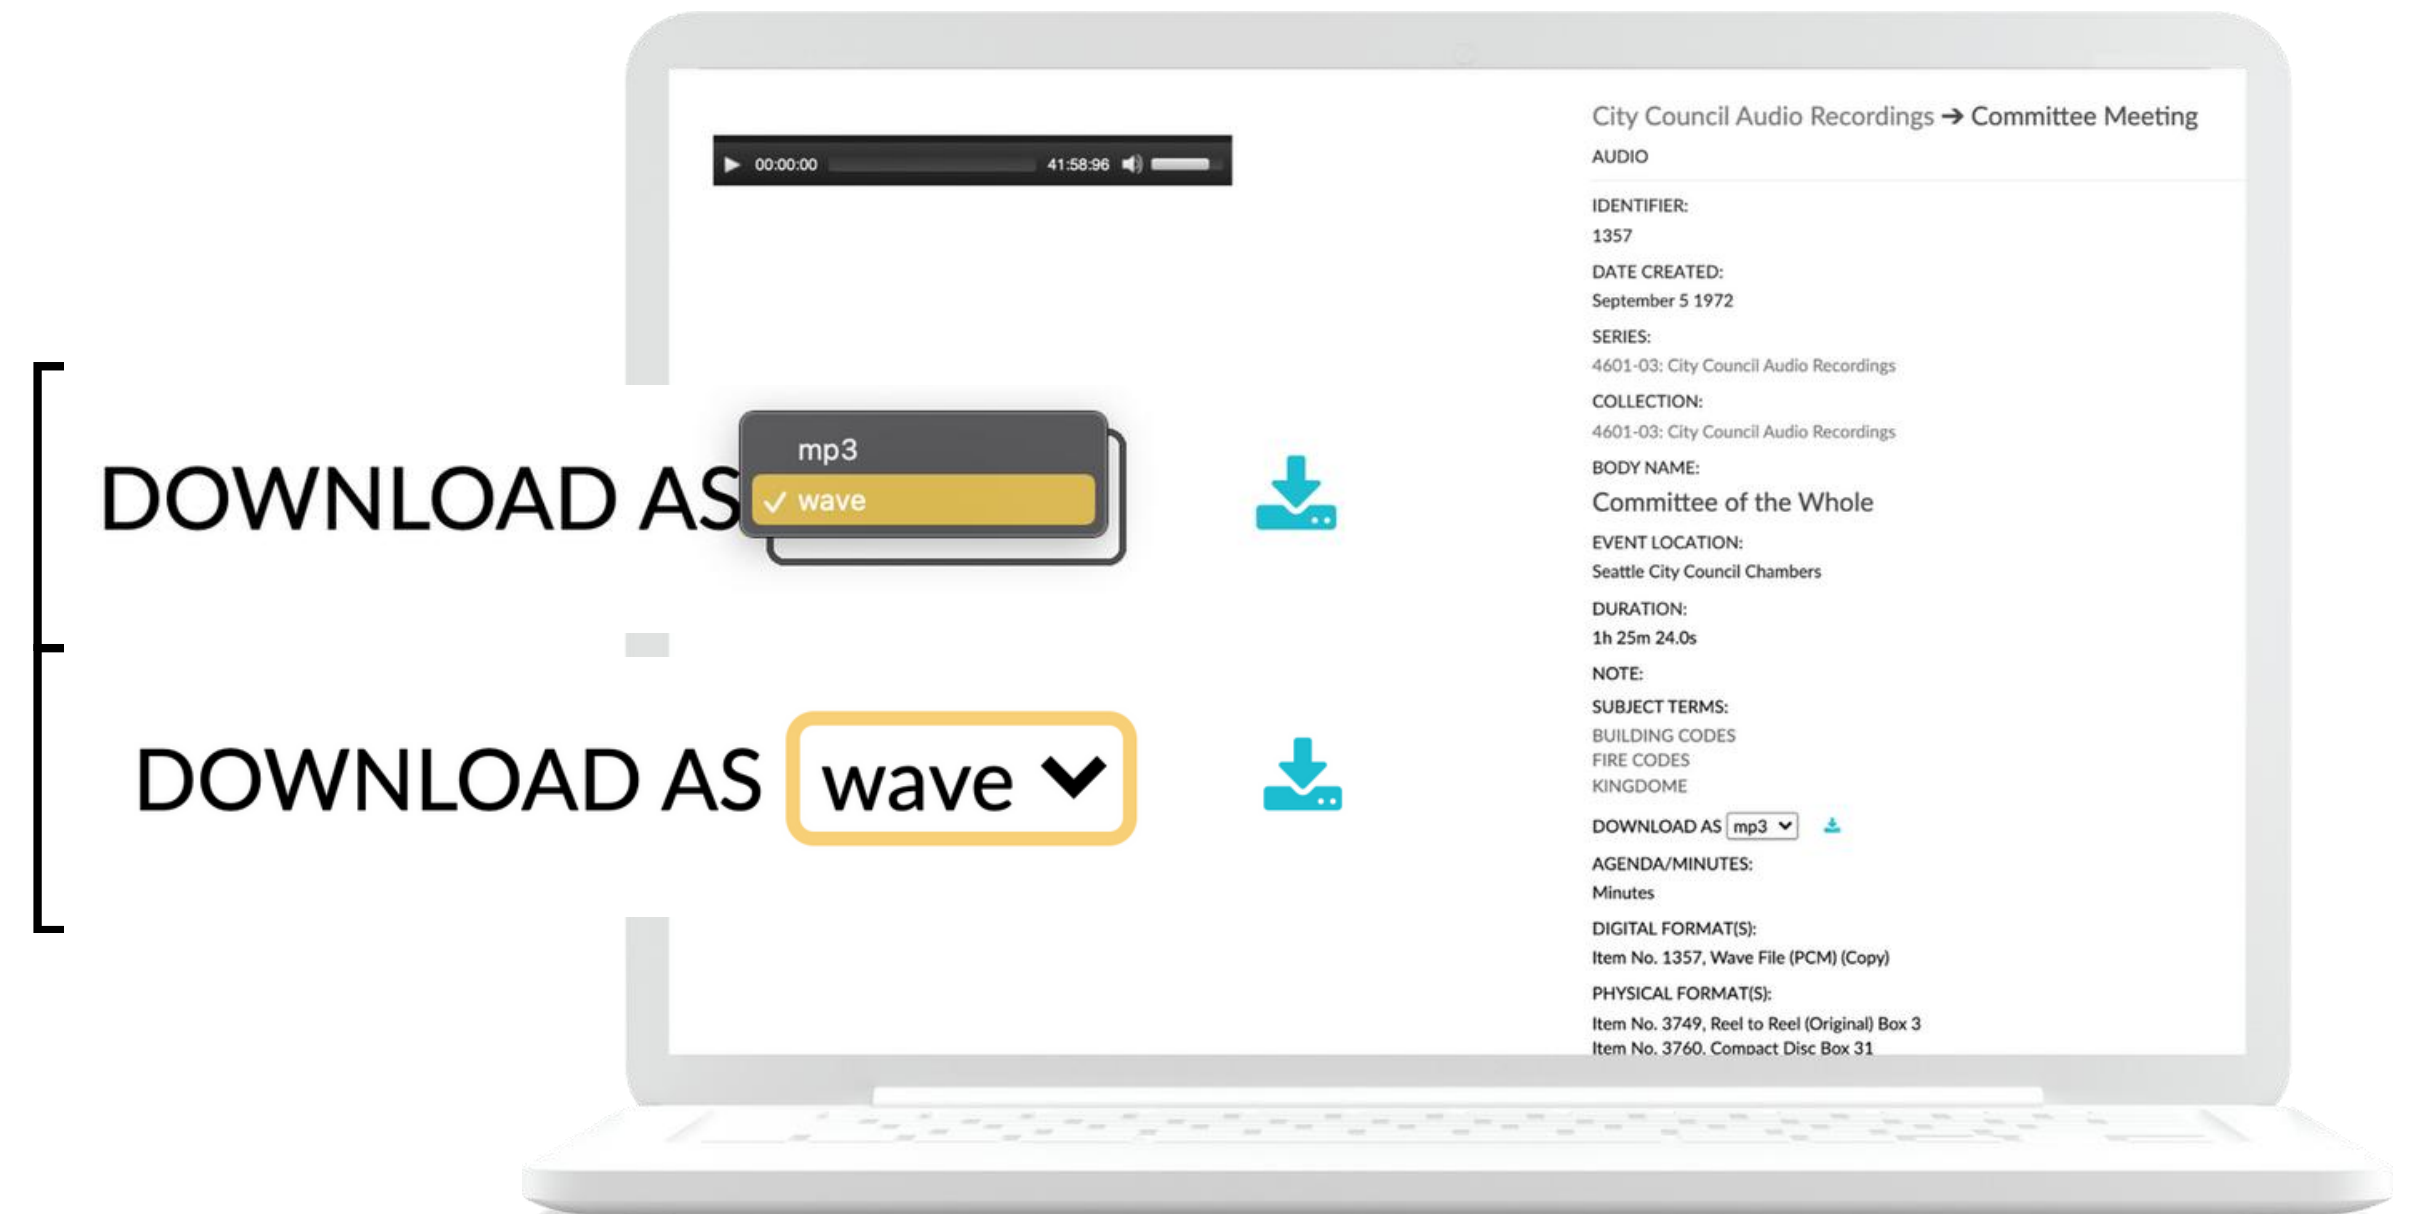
00:00:00 41:58:96

DOWNLOAD AS mp3 ✓ wave

DOWNLOAD AS wave

City Council Audio Recordings → Committee Meeting

AUDIO

IDENTIFIER:
1357

DATE CREATED:
September 5 1972

SERIES:
4601-03: City Council Audio Recordings

COLLECTION:
4601-03: City Council Audio Recordings

BODY NAME:
Committee of the Whole

EVENT LOCATION:
Seattle City Council Chambers

DURATION:
1h 25m 24.0s

NOTE:

SUBJECT TERMS:
BUILDING CODES
FIRE CODES
KINGDOME

DOWNLOAD AS mp3

AGENDA/MINUTES:
Minutes

DIGITAL FORMAT(S):
Item No. 1357, Wave File (PCM) (Copy)

PHYSICAL FORMAT(S):
Item No. 3749, Reel to Reel (Original) Box 3
Item No. 3760, Compact Disc Box 31